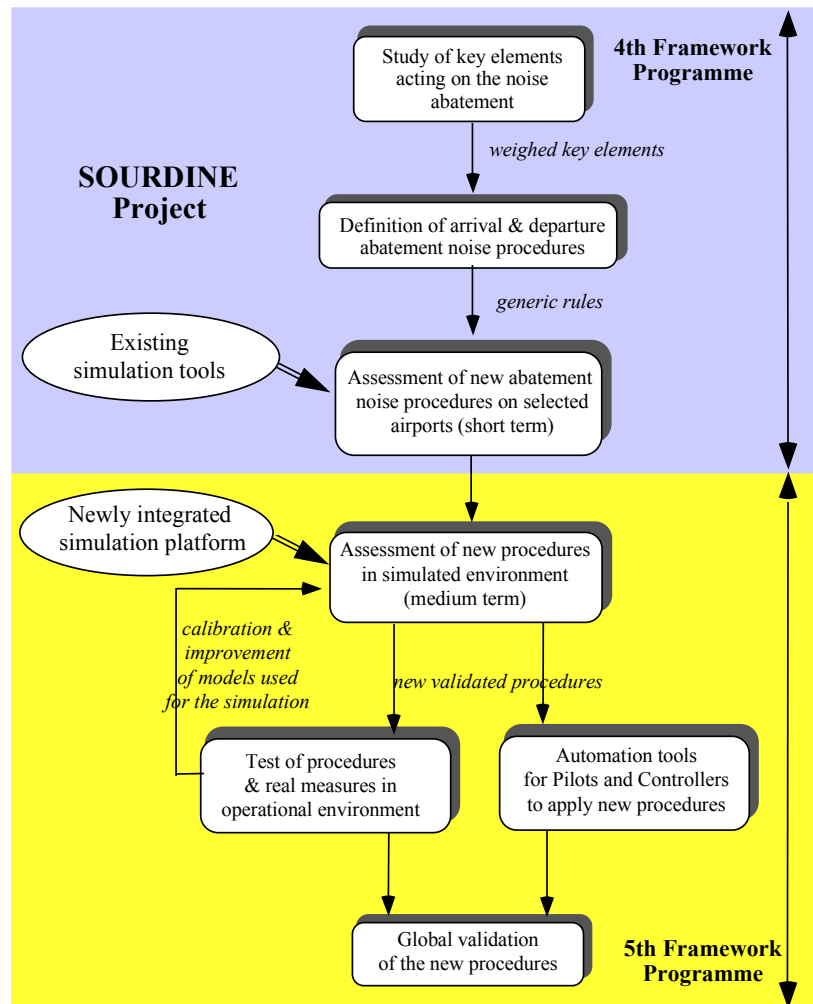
Study of key elements acting on the noise abatement

4th Framework Programme

weighed key elements

SOURDINE Project

Definition of arrival & departure abatement noise procedures

generic rules

Existing simulation tools

Assessment of new abatement noise procedures on selected airports (short term)

Newly integrated simulation platform

Assessment of new procedures in simulated environment (medium term)

calibration & improvement of models used for the simulation

new validated procedures

Test of procedures & real measures in operational environment

Automation tools for Pilots and Controllers to apply new procedures

Global validation of the new procedures

5th Framework Programme